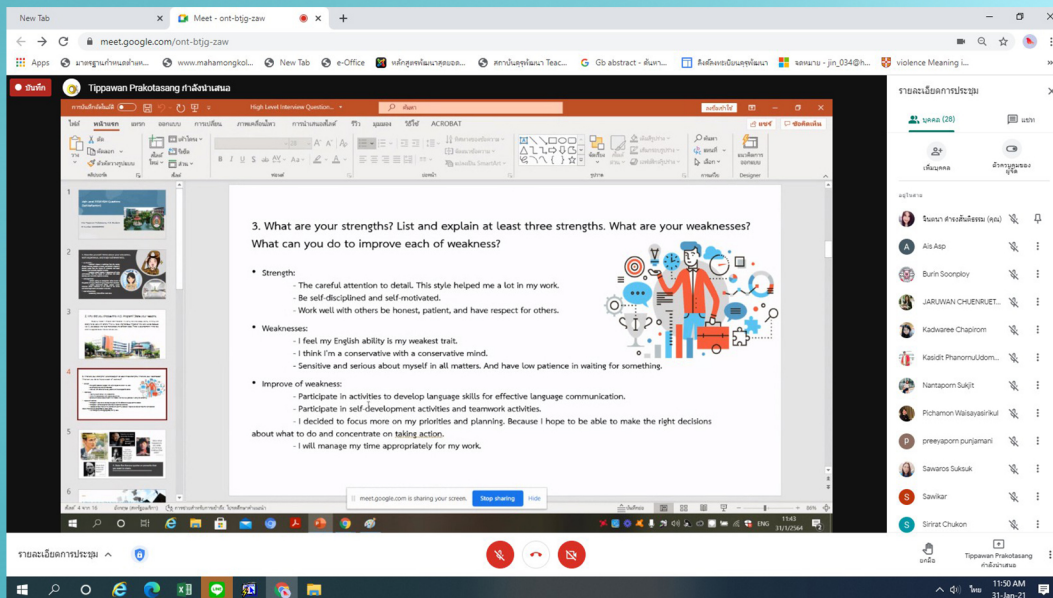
New Tab

Meet - ont-btjg-zaw

meet.google.com/ont-btjg-zaw

Apps | มาตรฐานกำหนดตำแหน่ง... | www.mahamongkol... | New Tab | e-Office | หลักสูตรพัฒนาคุณธรรม... | สถาบันคุรุพัฒนา Teac... | Gb abstract - ค้นหา... | ลิงค์ลงทะเบียนครูพัฒนา | จดหมาย - jin_034@h... | violence Meaning i...

บันทึก

Tippawan Prakotasang กำลังนำเสนอ

High Level Interview Question...

3. What are your strengths? List and explain at least three strengths. What are your weaknesses? What can you do to improve each of weakness?

• Strength:
- The careful attention to detail. This style helped me a lot in my work.
- Be self-disciplined and self-motivated.
- Work well with others be honest, patient, and have respect for others.

• Weaknesses:
- I feel my English ability is my weakest trait.
- I think I'm a conservative with a conservative mind.
- Sensitive and serious about myself in all matters. And have low patience in waiting for something.

• Improve of weakness:
- Participate in activities to develop language skills for effective language communication.
- Participate in self-development activities and teamwork activities.
- I decided to focus more on my priorities and planning. Because I hope to be able to make the right decisions about what to do and concentrate on taking action.
- I will manage my time appropriately for my work.

meet.google.com is sharing your screen. Stop sharing Hide

ACROBAT

Designer

11:43
31/1/2564

รายละเอียดการประชุม

บุคคล (28) แชท

เพิ่มบุคคล

จินตนา ดำรงค์สันติธรรม (คุณ)
Ais Asp
Burin Soonploy
JARUWAN CHUENRUET...
Kadwaree Chapirom
Kasidit PhanornuUdom...
Nantaporn Sukjit
Pichamon Waisayasirikul
preeyaporn punjamani
Sawaros Suksuk
Sawikar
Sirirat Chukon

รายละเอียดการประชุม

Tippawan Prakotasang กำลังนำเสนอ

ENG 11:50 AM 31-Jan-21